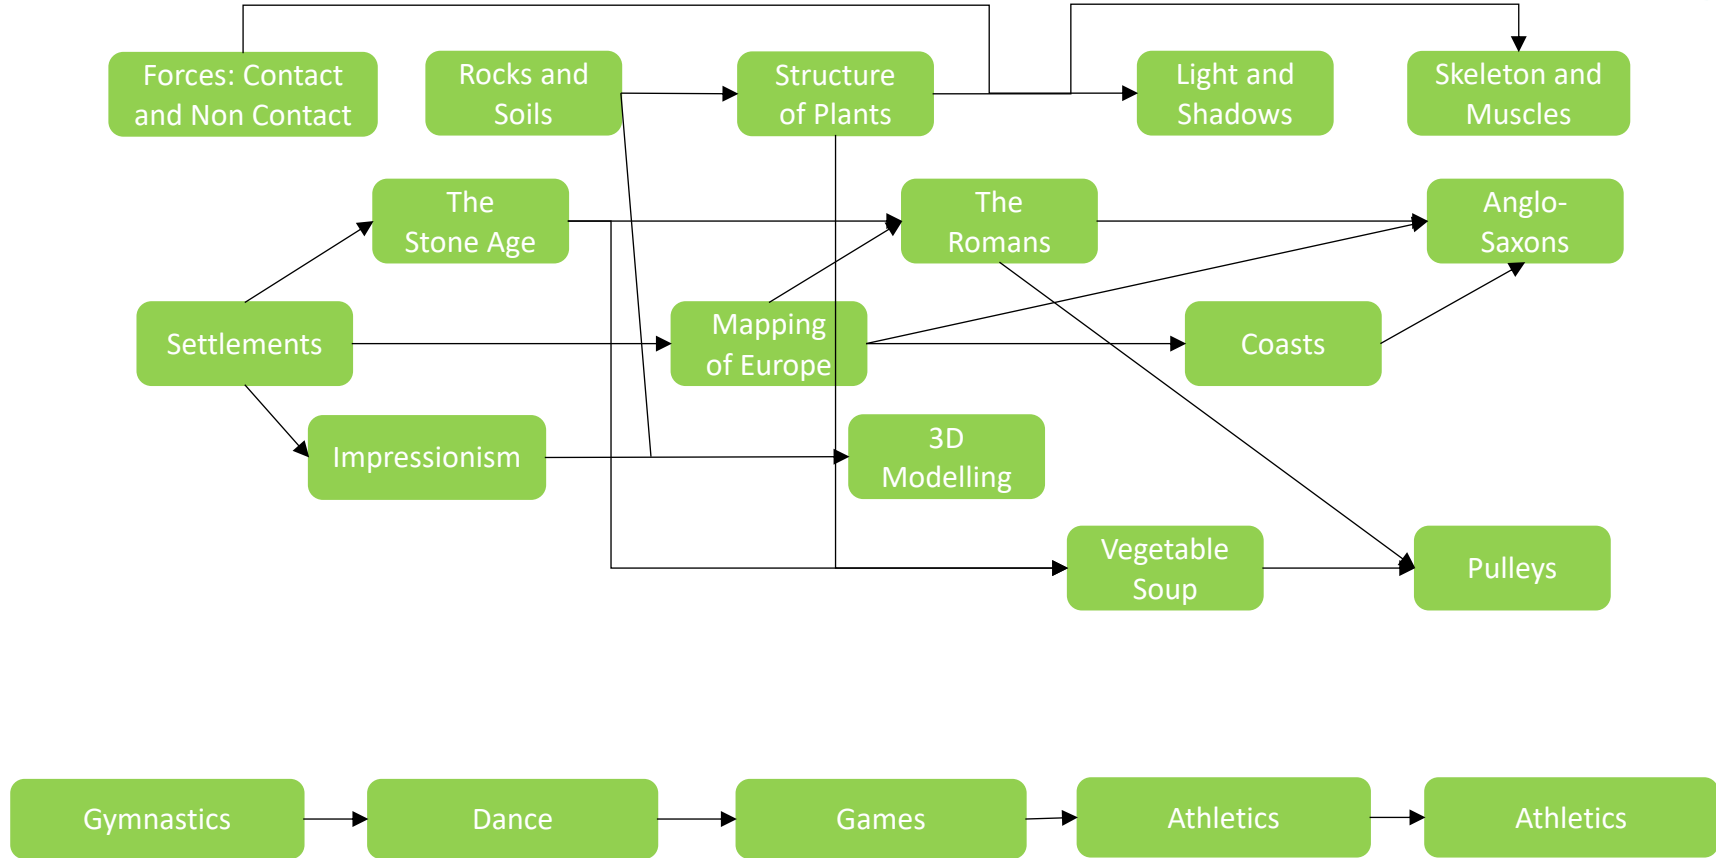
Forces: Contact and Non Contact

Rocks and Soils

Structure of Plants

Light and Shadows

Skeleton and Muscles

The Stone Age

The Romans

Anglo-Saxons

Settlements

Mapping of Europe

Coasts

Impressionism

3D Modelling

Vegetable Soup

Pulleys

Gymnastics

Dance

Games

Athletics

Athletics